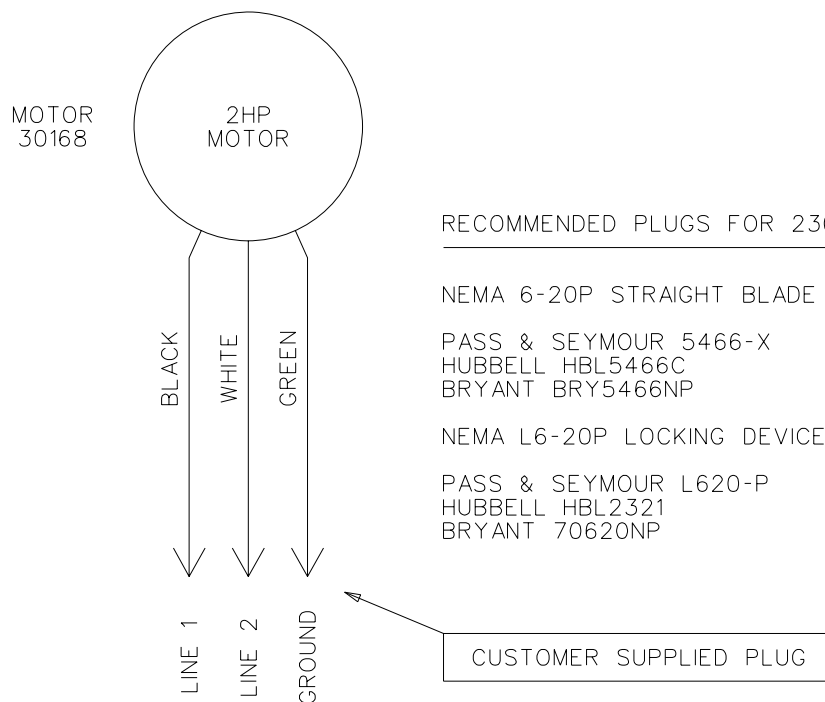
MOTOR
30168

2HP
MOTOR

BLACK
WHITE
GREEN

LINE 1
LINE 2
GROUND

RECOMMENDED PLUGS FOR 23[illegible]

NEMA 6-20P STRAIGHT BLADE

PASS & SEYMOUR 5466-X
HUBBELL HBL5466C
BRYANT BRY5466NP

NEMA L6-20P LOCKING DEVICE

PASS & SEYMOUR L620-P
HUBBELL HBL2321
BRYANT 70620NP

CUSTOMER SUPPLIED PLUG